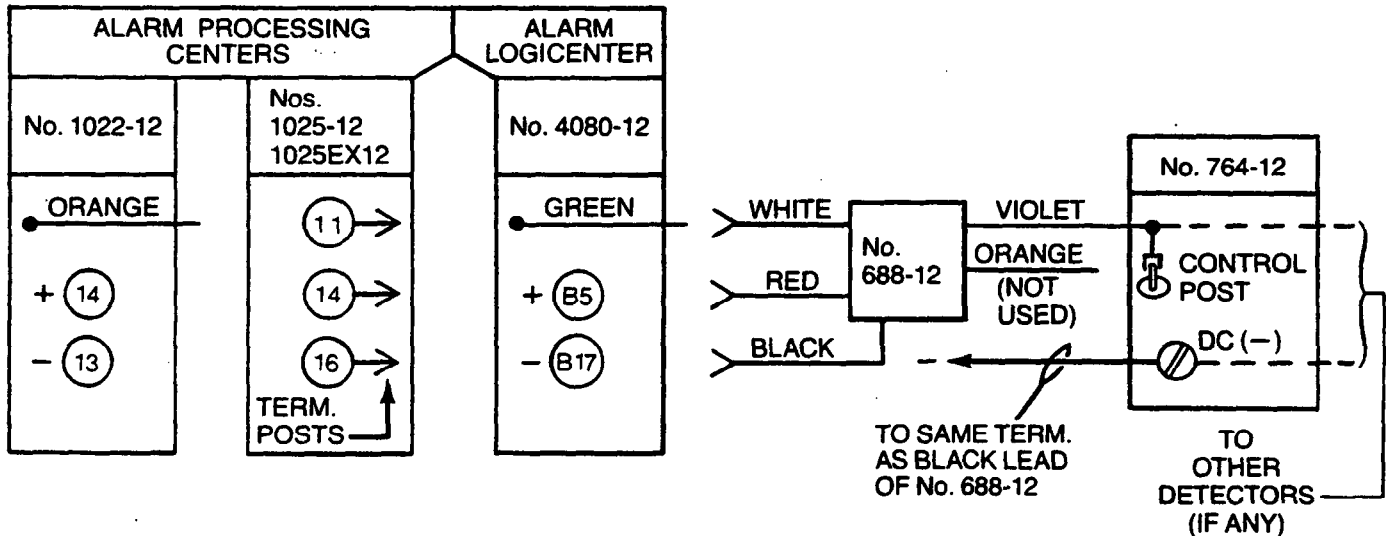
ALARM PROCESSING CENTERS

ALARM LOGICENTER

No. 1022-12

ORANGE

+ 14

− 13

Nos. 1025-12 1025EX12

11

14

16

TERM. POSTS

No. 4080-12

GREEN

+ B5

− B17

WHITE

RED

BLACK

No. 688-12

VIOLET

ORANGE (NOT USED)

No. 764-12

CONTROL POST

DC (−)

TO SAME TERM. AS BLACK LEAD OF No. 688-12

TO OTHER DETECTORS (IF ANY)